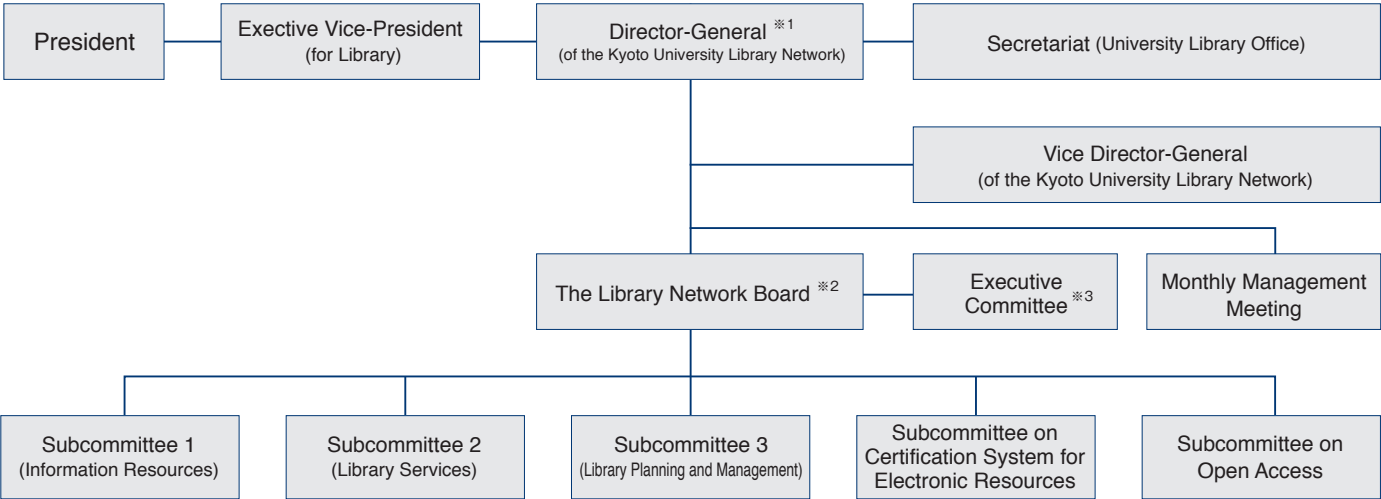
President

Exective Vice-President (for Library)

Director-General ※1 (of the Kyoto University Library Network)

Secretariat (University Library Office)

Vice Director-General (of the Kyoto University Library Network)

The Library Network Board ※2

Executive Committee ※3

Monthly Management Meeting

Subcommittee 1 (Information Resources)

Subcommittee 2 (Library Services)

Subcommittee 3 (Library Planning and Management)

Subcommittee on Certification System for Electronic Resources

Subcommittee on Open Access